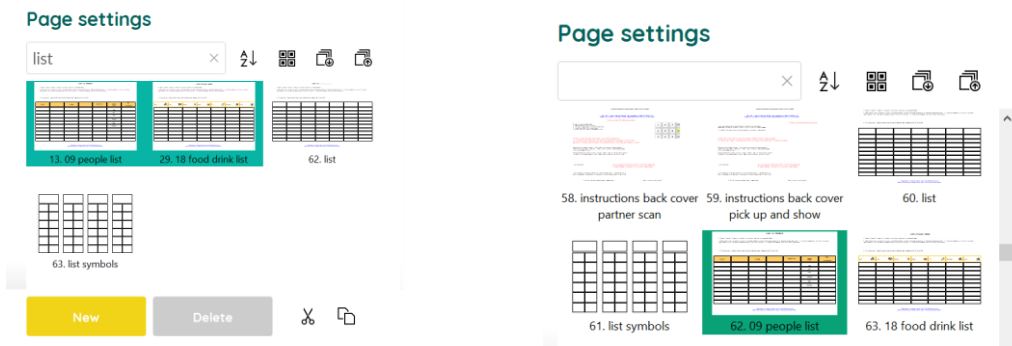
Page settings

list

13. 09 people list

29. 18 food drink list

62. list

63. list symbols

New

Delete

Page settings

58. instructions back cover partner scan

59. instructions back cover pick up and show

60. list

61. list symbols

62. 09 people list

63. 18 food drink list